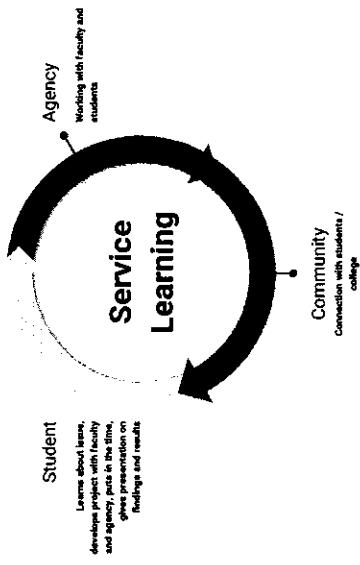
Agency
Working with faculty and students

Service Learning

Community
Connection with students / college

Student
Learns about issue, develops project with faculty and agency, puts in the time, gives presentation on findings and results